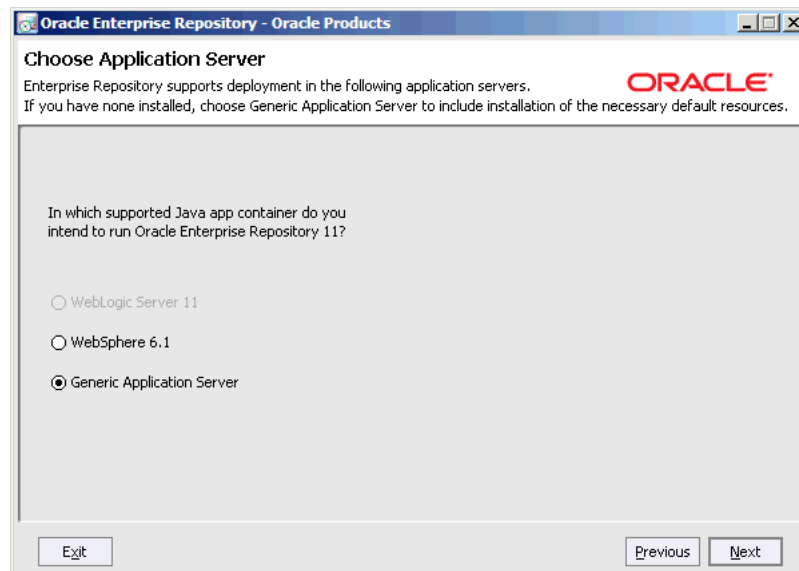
Oracle Enterprise Repository - Oracle Products

Choose Application Server

Enterprise Repository supports deployment in the following application servers.

ORACLE

If you have none installed, choose Generic Application Server to include installation of the necessary default resources.

In which supported Java app container do you intend to run Oracle Enterprise Repository 11?

WebLogic Server 11

WebSphere 6.1

Generic Application Server

Exit

Previous

Next